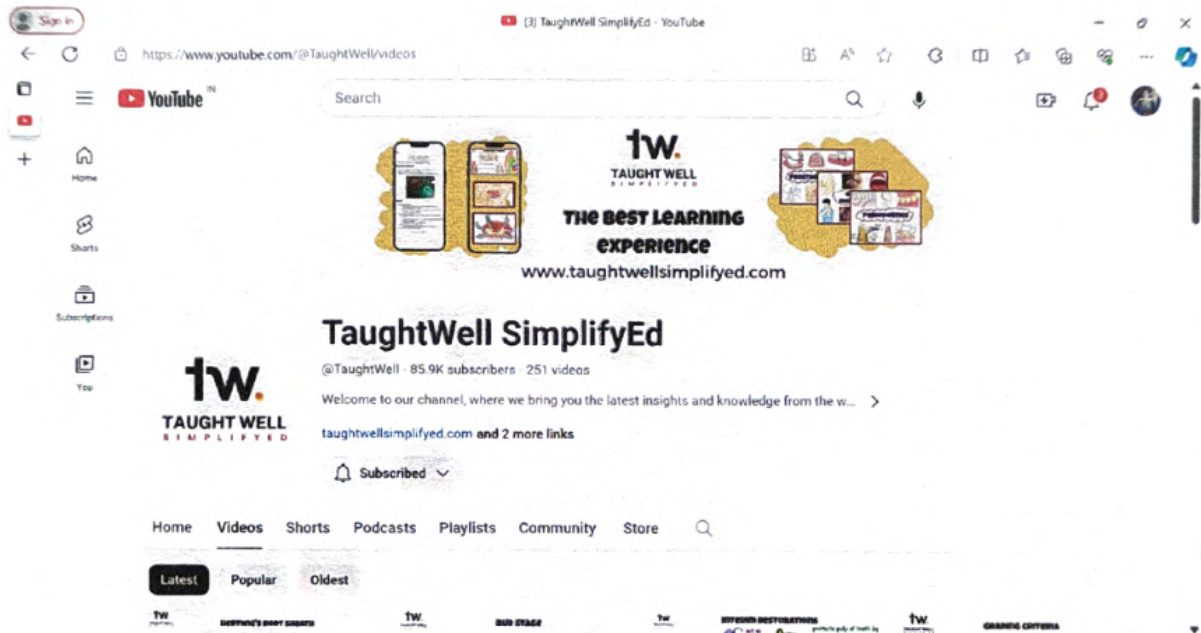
Sign in

(3) TaughtWell SimplifyEd - YouTube

https://www.youtube.com/@TaughtWell/videos

YouTube IN

Search

Home

Shorts

Subscriptions

You

tw.
TAUGHT WELL
SIMPLIFYED

THE BEST LEARNING EXPERIENCE

www.taughtwellsimplifyed.com

tw.
TAUGHT WELL
SIMPLIFYED

TaughtWell SimplifyEd

@TaughtWell · 85.9K subscribers · 251 videos

Welcome to our channel, where we bring you the latest insights and knowledge from the w...

taughtwellsimplifyed.com and 2 more links

Subscribed

Home Videos Shorts Podcasts Playlists Community Store

Latest Popular Oldest

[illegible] BUD STAGE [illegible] GRADING CRITERIA